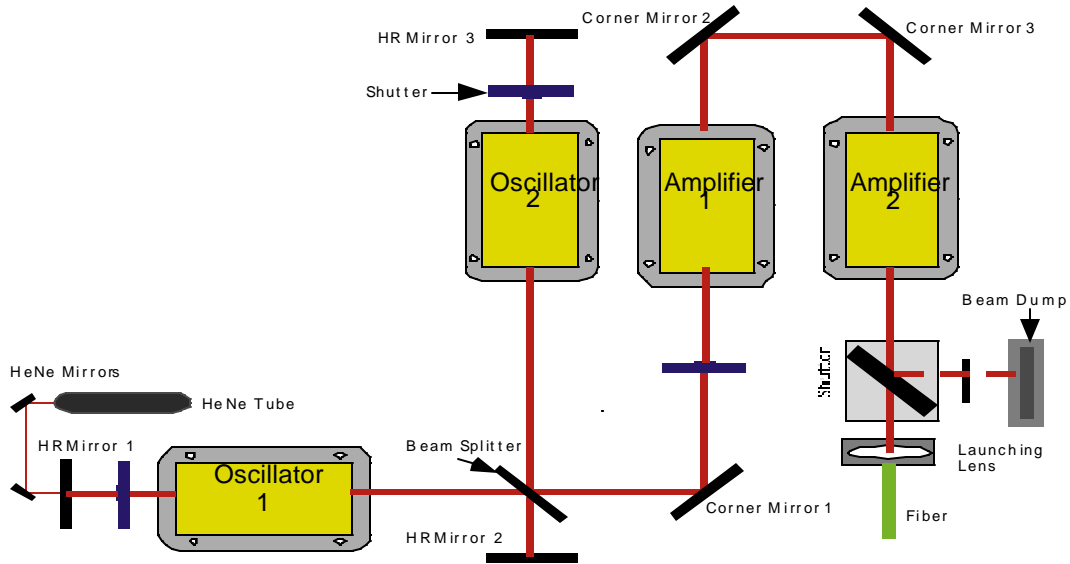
HR Mirror 3

Corner Mirror 2

Corner Mirror 3

Shutter

Oscillator 2

Amplifier 1

Amplifier 2

Beam Dump

Shutter

HeNe Mirrors

HeNe Tube

HR Mirror 1

Beam Splitter

Oscillator 1

Launching Lens

Corner Mirror 1

Fiber

HR Mirror 2